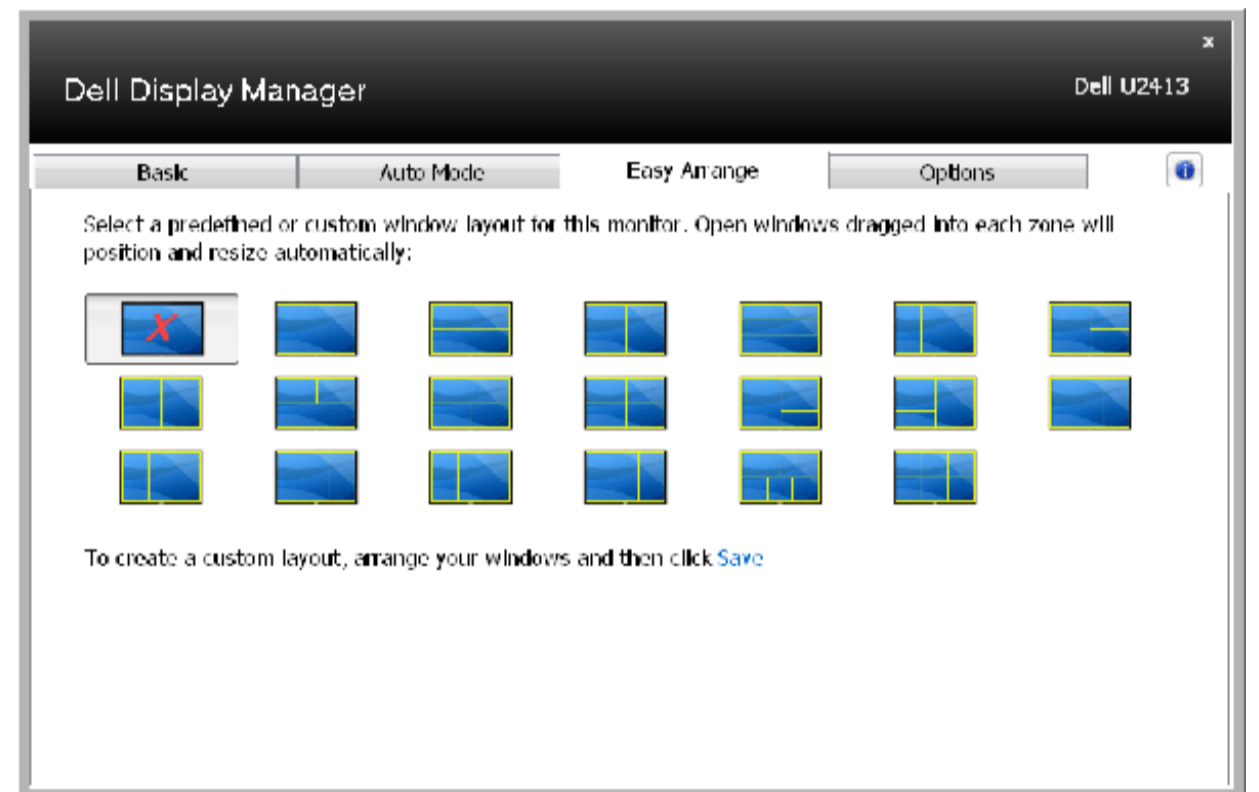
×

Dell Display Manager

Dell U2413

Basic

Auto Mode

Easy Arrange

Options

Select a predefined or custom window layout for this monitor. Open windows dragged into each zone will position and resize automatically:

To create a custom layout, arrange your windows and then click Save